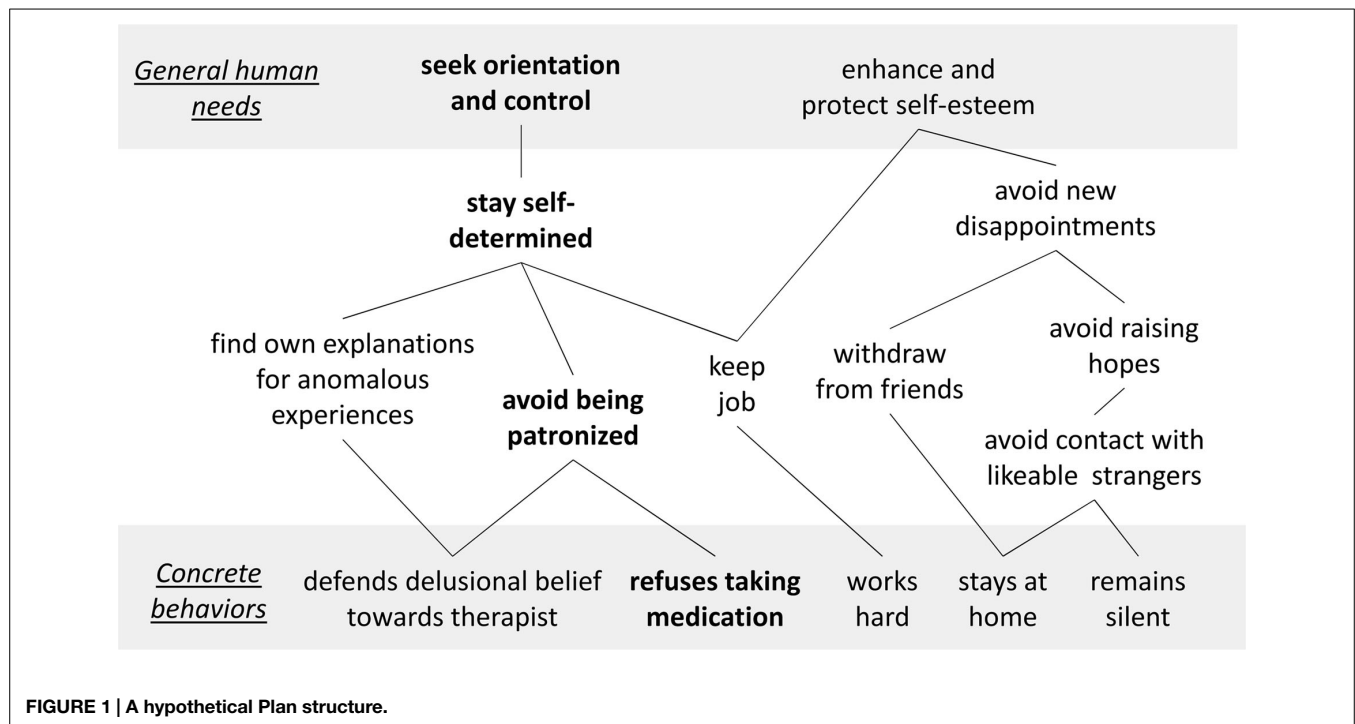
General human needs

seek orientation and control

enhance and protect self-esteem

stay self-determined

avoid new disappointments

find own explanations for anomalous experiences

avoid being patronized

keep job

withdraw from friends

avoid raising hopes

avoid contact with likeable strangers

Concrete behaviors

defends delusional belief towards therapist

refuses taking medication

works hard

stays at home

remains silent

FIGURE 1 | A hypothetical Plan structure.